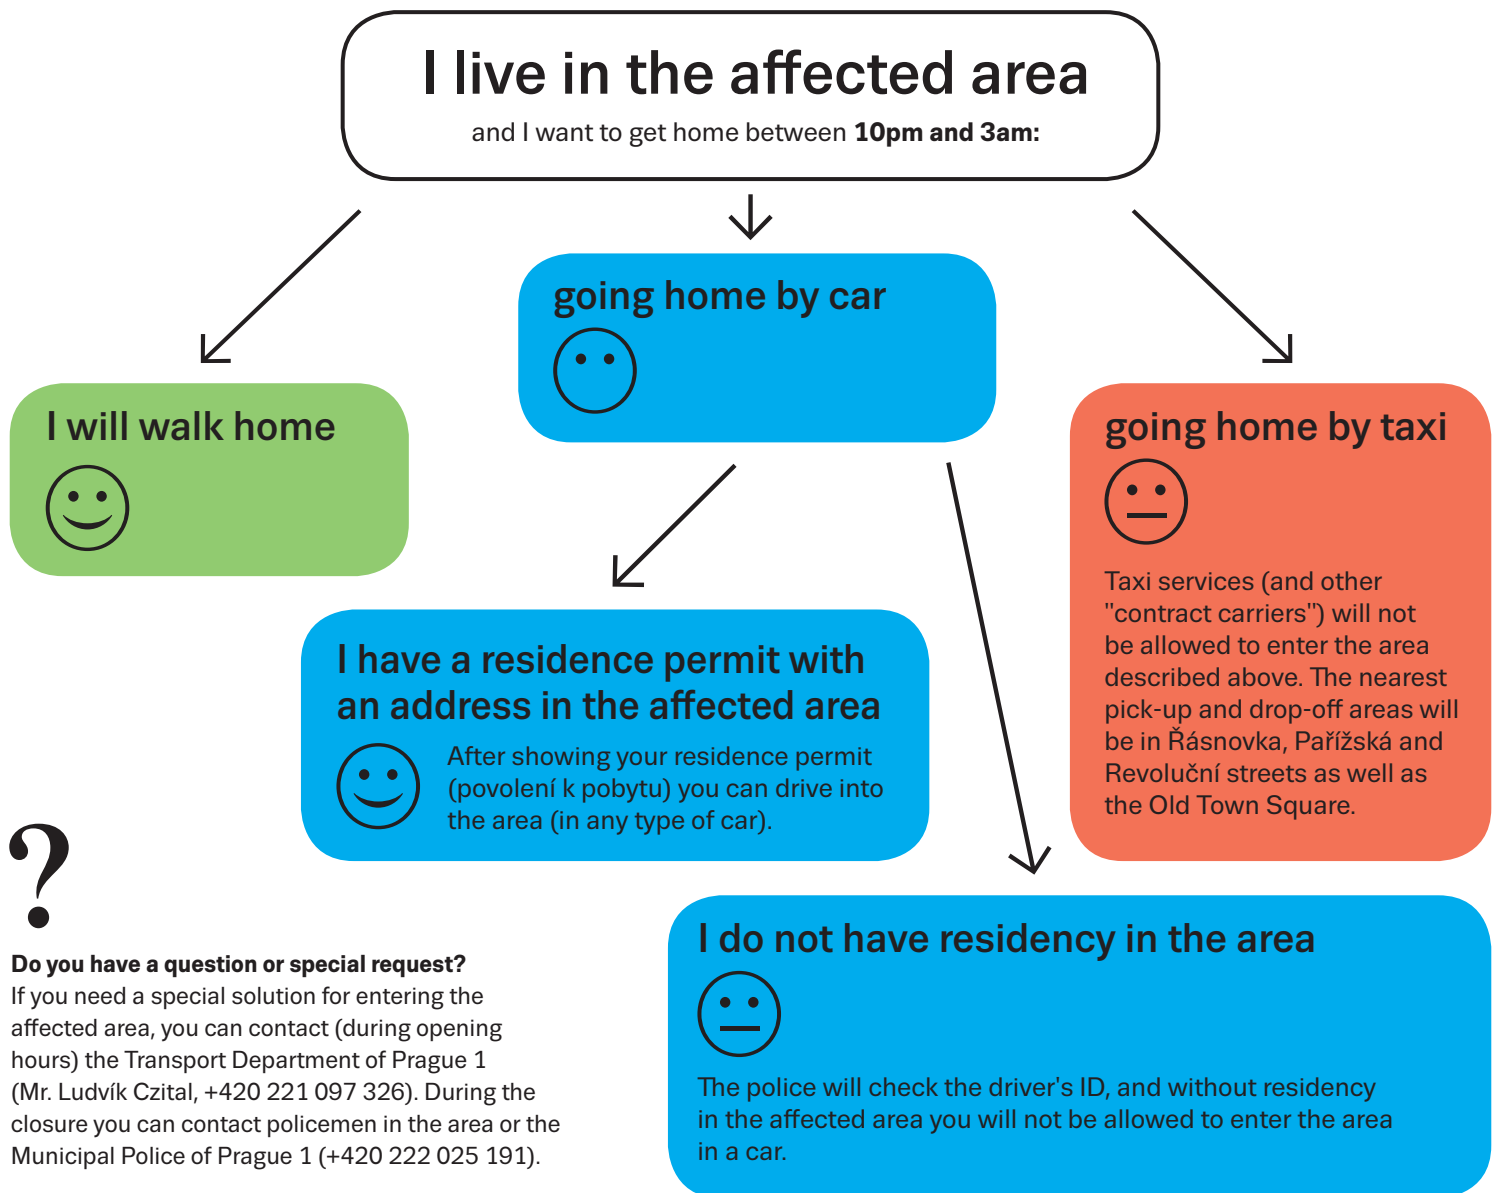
I live in the affected area
and I want to get home between **10pm and 3am:**

I will walk home

going home by car

going home by taxi

Taxi services (and other "contract carriers") will not be allowed to enter the area described above. The nearest pick-up and drop-off areas will be in Řásnovka, Pařížská and Revoluční streets as well as the Old Town Square.

I have a residence permit with an address in the affected area

After showing your residence permit (povolení k pobytu) you can drive into the area (in any type of car).

?

**Do you have a question or special request?**
If you need a special solution for entering the affected area, you can contact (during opening hours) the Transport Department of Prague 1 (Mr. Ludvík Czital, +420 221 097 326). During the closure you can contact policemen in the area or the Municipal Police of Prague 1 (+420 222 025 191).

I do not have residency in the area

The police will check the driver's ID, and without residency in the affected area you will not be allowed to enter the area in a car.